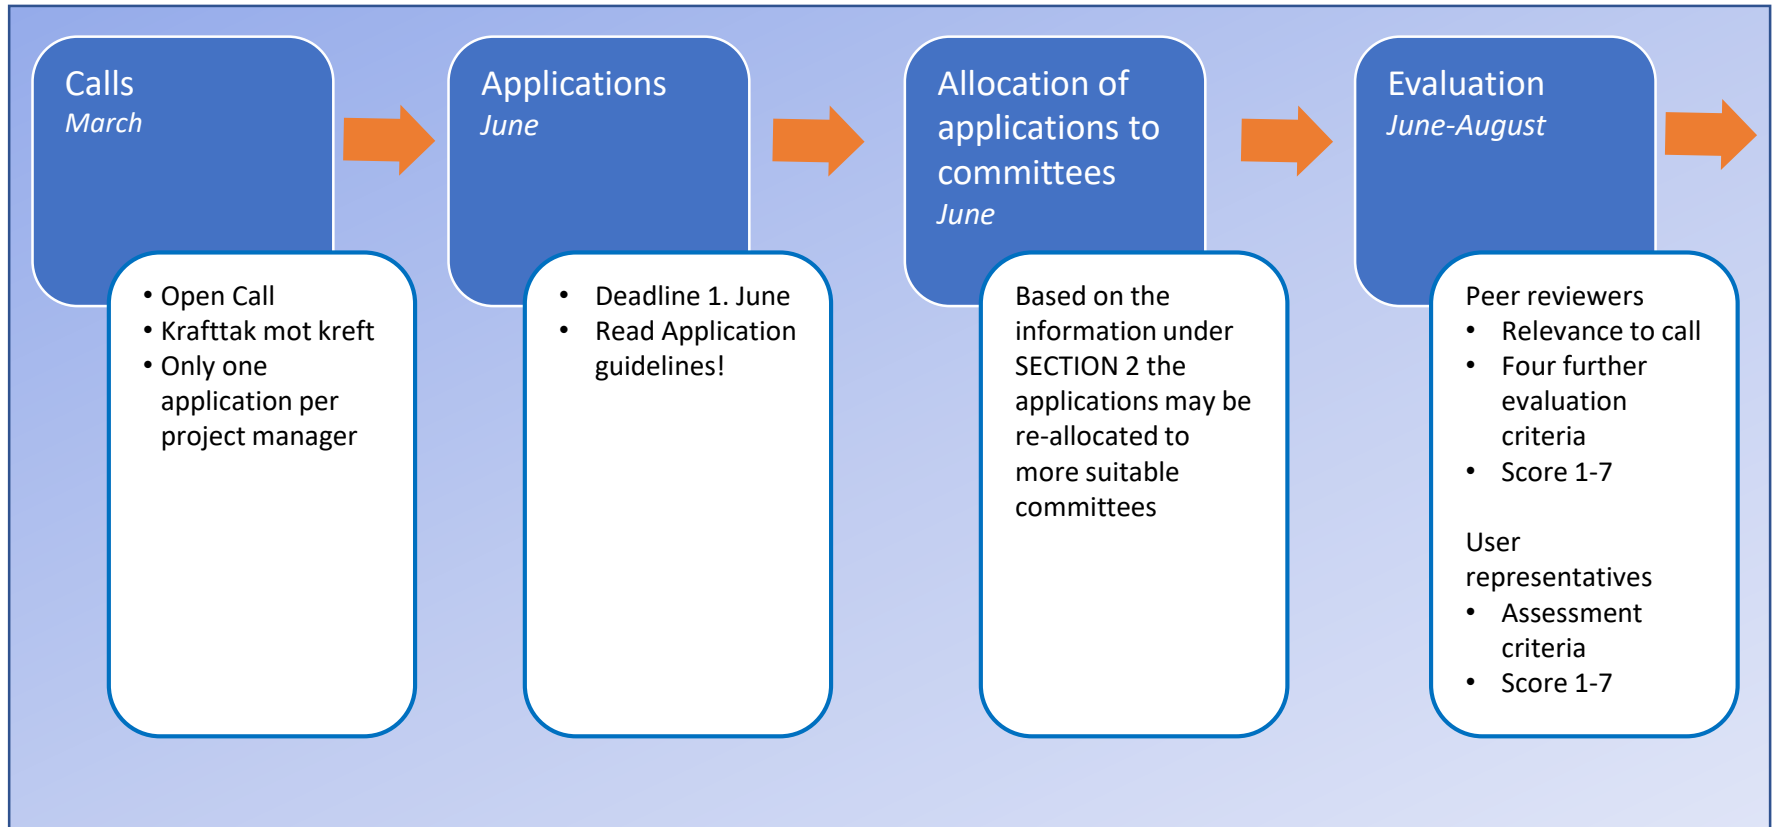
Calls
*March*

• Open Call
• Krafttak mot kreft
• Only one application per project manager

Applications
*June*

• Deadline 1. June
• Read Application guidelines!

Allocation of applications to committees
*June*

Based on the information under SECTION 2 the applications may be re-allocated to more suitable committees

Evaluation
*June-August*

Peer reviewers
• Relevance to call
• Four further evaluation criteria
• Score 1-7

User representatives
• Assessment criteria
• Score 1-7